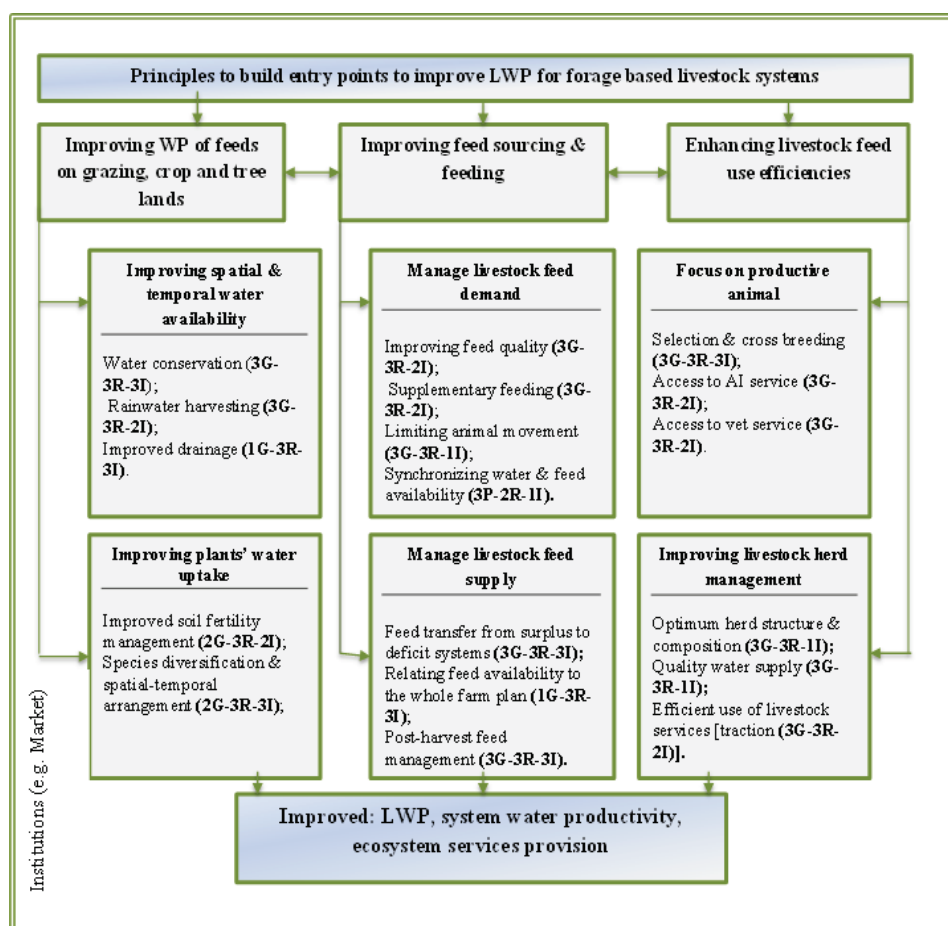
Principles to build entry points to improve LWP for forage based livestock systems

Improving WP of feeds on grazing, crop and tree lands

Improving feed sourcing & feeding

Enhancing livestock feed use efficiencies

Improving spatial & temporal water availability

Water conservation (**3G-3R-3I**);
Rainwater harvesting (**3G-3R-2I**);
Improved drainage (**1G-3R-3I**).

Manage livestock feed demand

Improving feed quality (**3G-3R-2I**);
Supplementary feeding (**3G-3R-2I**);
Limiting animal movement (**3G-3R-1I**);
Synchronizing water & feed availability (**3P-2R-1I**).

Focus on productive animal

Selection & cross breeding (**3G-3R-3I**);
Access to AI service (**3G-3R-2I**);
Access to vet service (**3G-3R-2I**).

Improving plants' water uptake

Improved soil fertility management (**2G-3R-2I**);
Species diversification & spatial-temporal arrangement (**2G-3R-3I**);

Manage livestock feed supply

Feed transfer from surplus to deficit systems (**3G-3R-3I**);
Relating feed availability to the whole farm plan (**1G-3R-3I**);
Post-harvest feed management (**3G-3R-3I**).

Improving livestock herd management

Optimum herd structure & composition (**3G-3R-1I**);
Quality water supply (**3G-3R-1I**);
Efficient use of livestock services [traction (**3G-3R-2I**)].

Improved: LWP, system water productivity, ecosystem services provision

Institutions (e.g. Market)